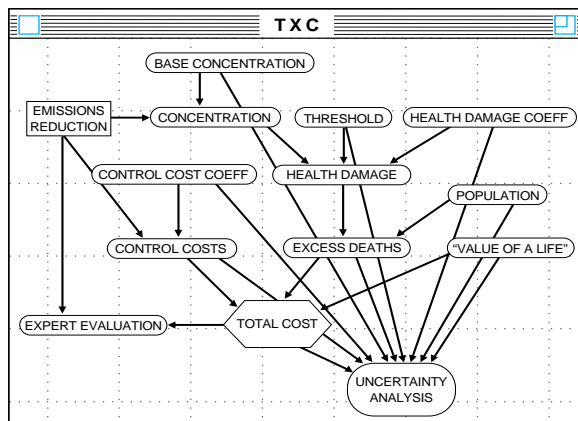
TXC

BASE CONCENTRATION

EMISSIONS REDUCTION

CONCENTRATION

THRESHOLD

HEALTH DAMAGE COEFF

CONTROL COST COEFF

HEALTH DAMAGE

POPULATION

CONTROL COSTS

EXCESS DEATHS

"VALUE OF A LIFE"

EXPERT EVALUATION

TOTAL COST

UNCERTAINTY ANALYSIS